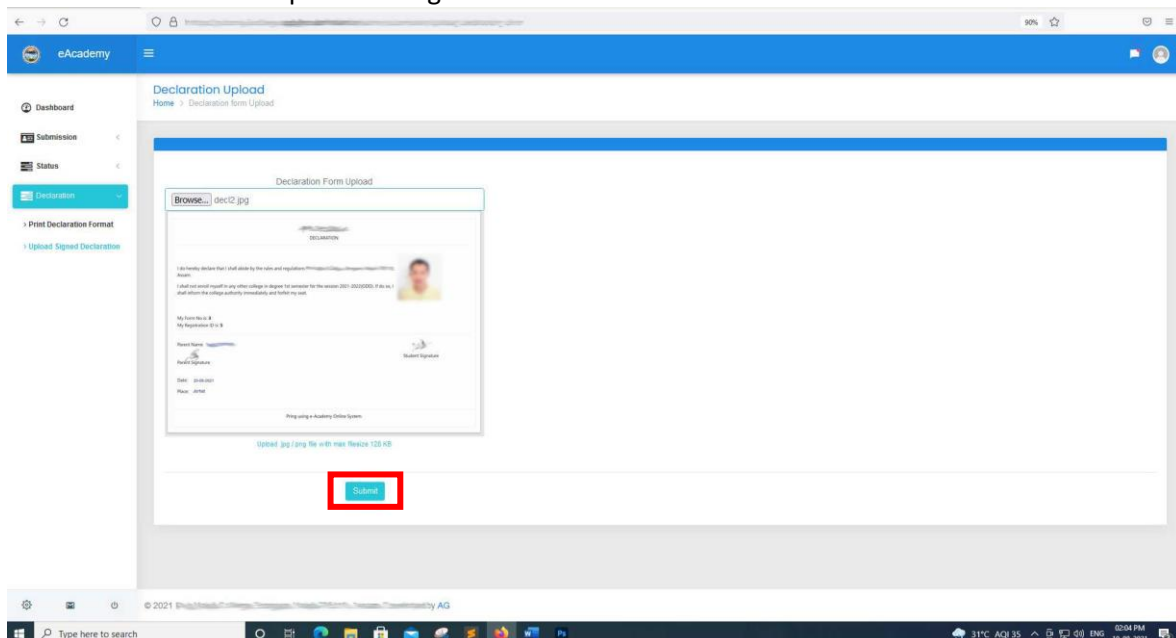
90%

eAcademy

Dashboard
Submission
Status
Declaration
> Print Declaration Format
> Upload Signed Declaration

Declaration Upload
Home > Declaration form Upload

Declaration Form Upload
Browse... decl2.jpg

DECLARATION

I do hereby declare that I shall abide by the rules and regulations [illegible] Assam.

I shall not enroll myself in any other college in degree 1st semester for the session 2021-2022(ODD). If I do so, I shall inform the college authority immediately and forfeit my seat.

My Form No is: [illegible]
My Registration ID is: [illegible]

Parent Name: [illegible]
Parent Signature
Student Signature

Date: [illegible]
Place: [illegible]

Pring using e-Academy Online System

Upload .jpg / png file with max filesize 120 KB

Submit

© 2021 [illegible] by AG

Type here to search

31°C AQI 35 ENG 02:04 PM